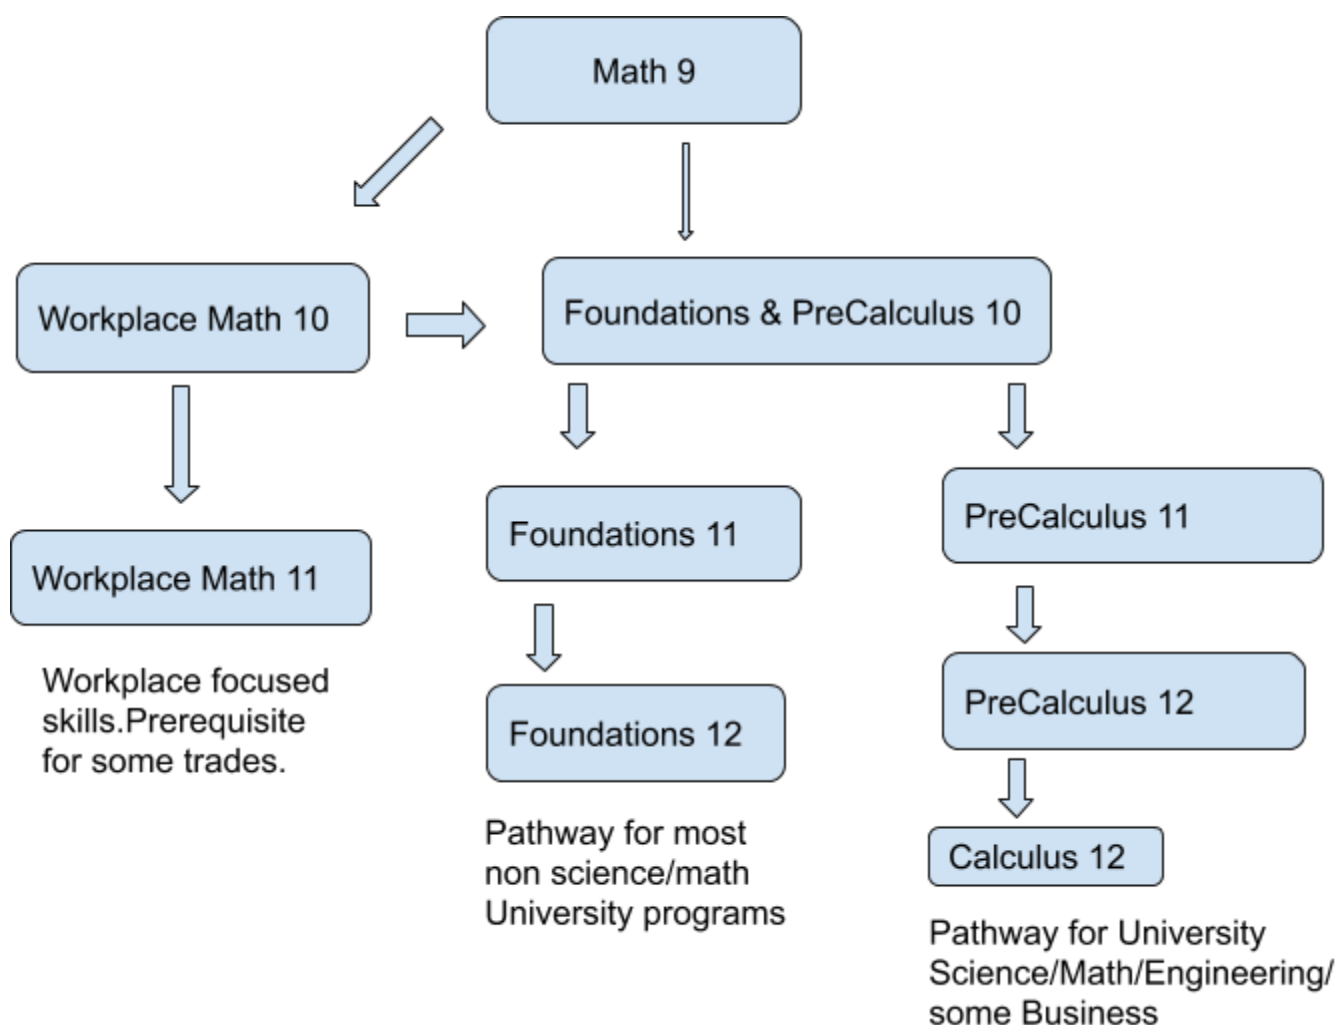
Math 9

Workplace Math 10

Foundations & PreCalculus 10

Workplace Math 11

Workplace focused skills.Prerequisite for some trades.

Foundations 11

Foundations 12

Pathway for most non science/math University programs

PreCalculus 11

PreCalculus 12

Calculus 12

Pathway for University Science/Math/Engineering/ some Business